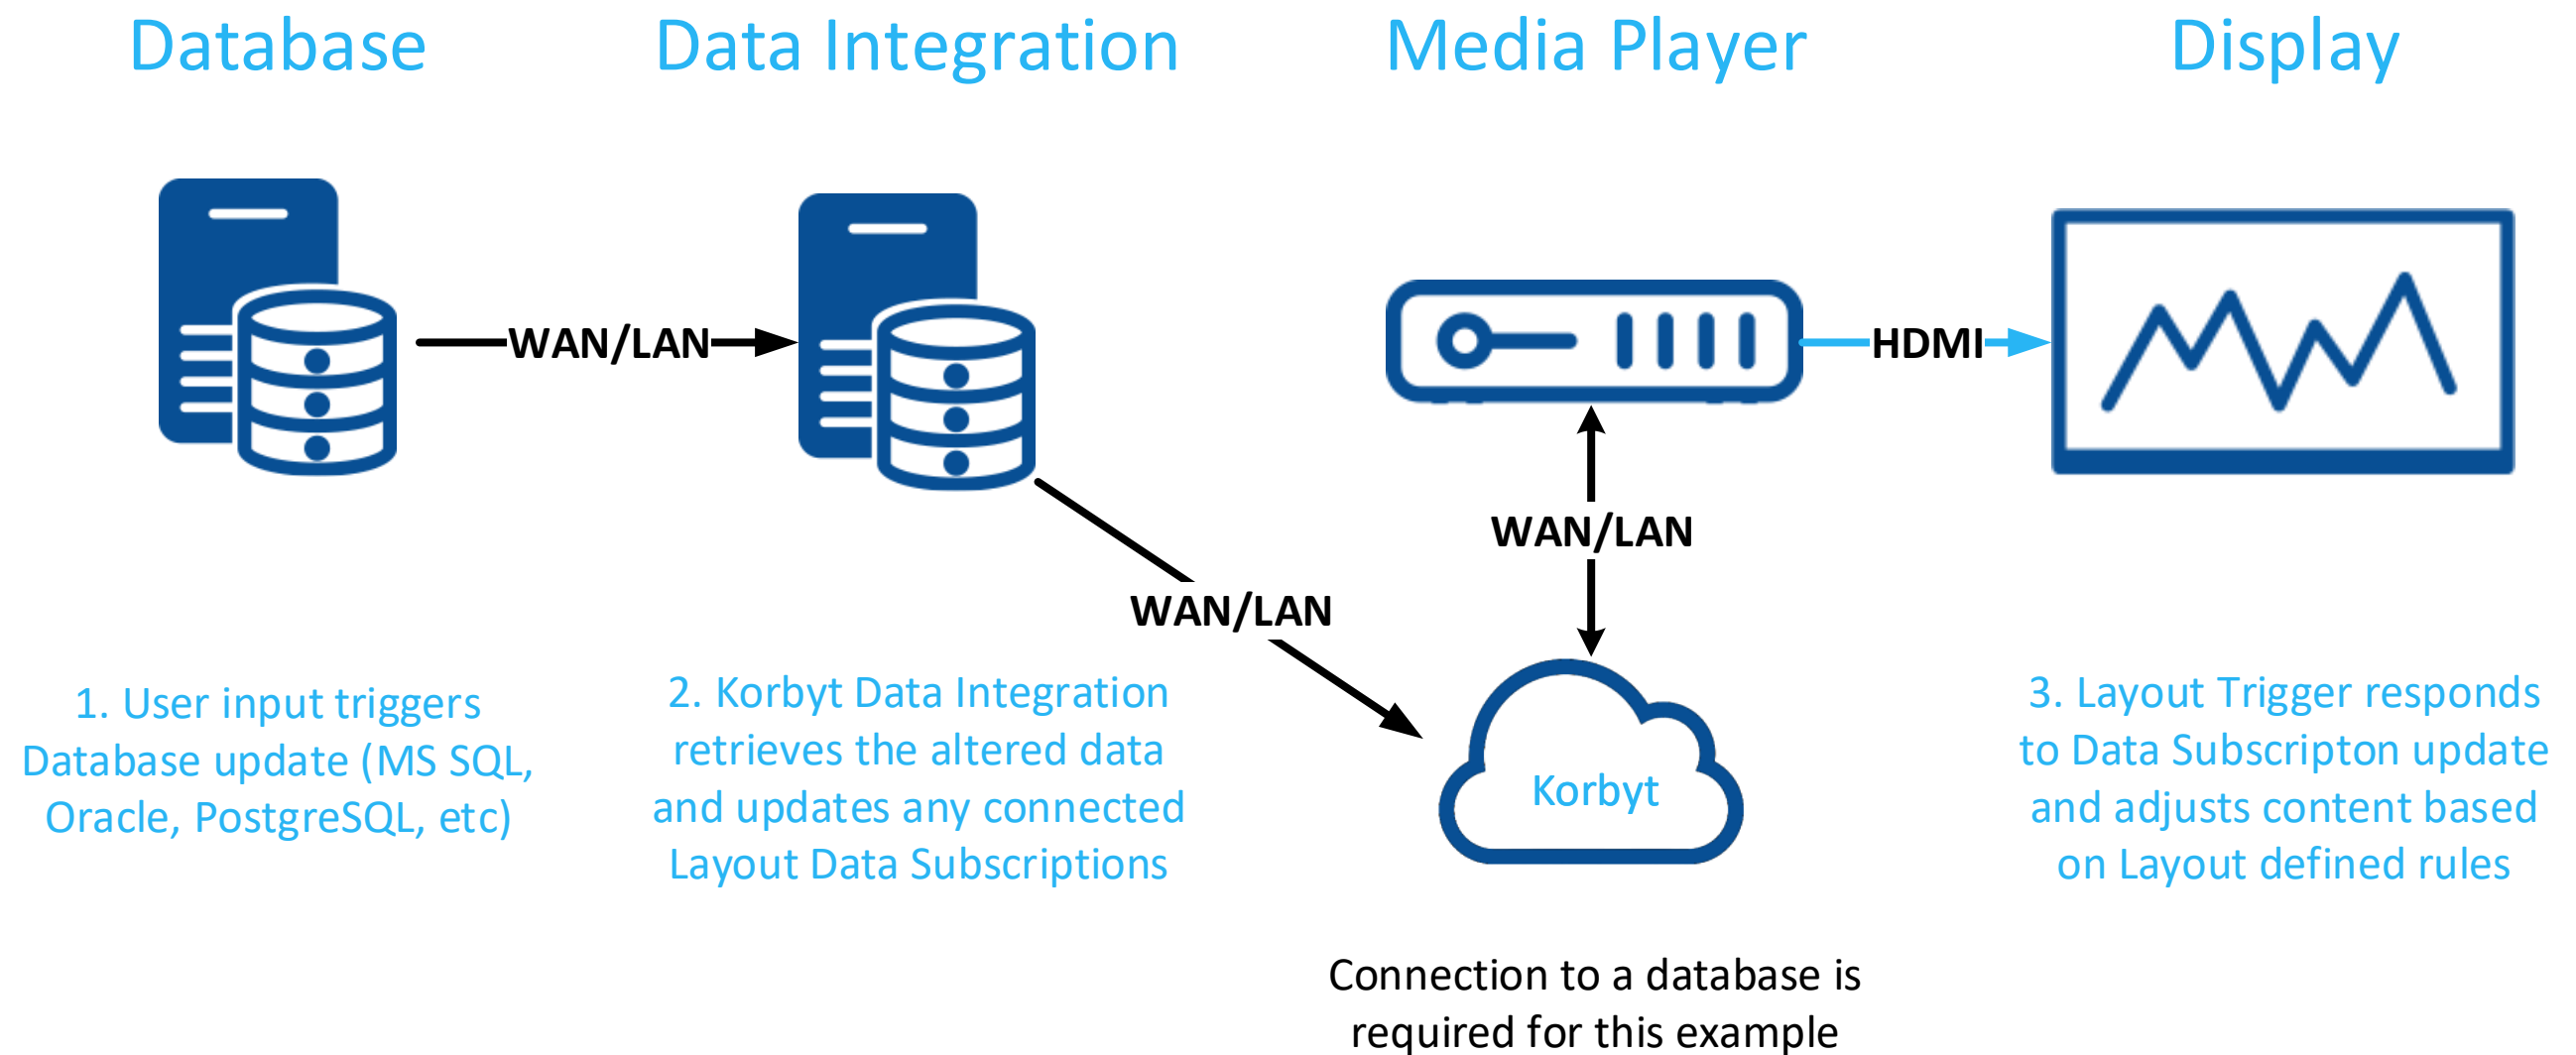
Database

Data Integration

Media Player

Display

WAN/LAN

HDMI

WAN/LAN

WAN/LAN

Korbyt

1. User input triggers Database update (MS SQL, Oracle, PostgreSQL, etc)

2. Korbyt Data Integration retrieves the altered data and updates any connected Layout Data Subscriptions

3. Layout Trigger responds to Data Subscripton update and adjusts content based on Layout defined rules

Connection to a database is required for this example